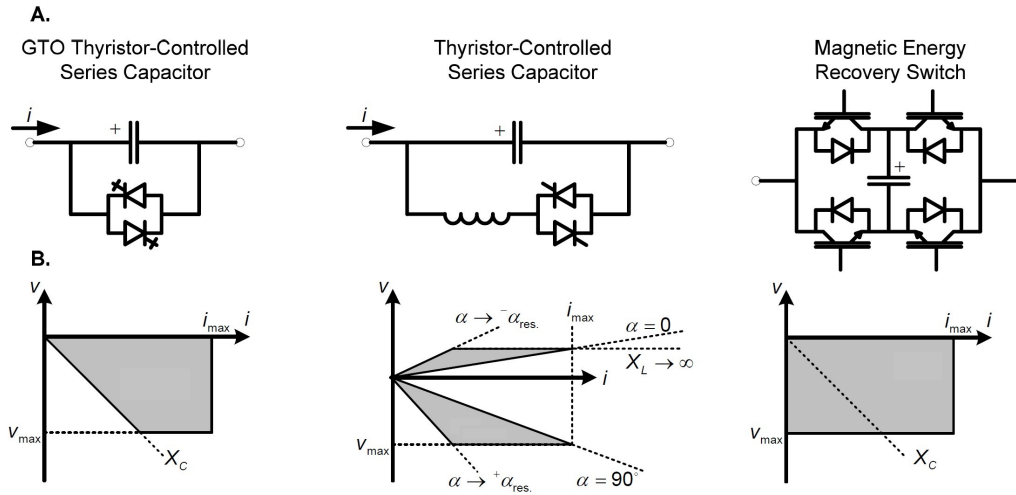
A.

GTO Thyristor-Controlled Series Capacitor

Thyristor-Controlled Series Capacitor

Magnetic Energy Recovery Switch

$i$ +

$i$ +

+

B.

$v$ $i_{\max}$ $i$ $v_{\max}$ $X_C$

$v$ $\alpha \rightarrow {}^{-}\alpha_{\text{res.}}$ $i_{\max}$ $\alpha = 0$ $X_L \rightarrow \infty$ $i$ $v_{\max}$ $\alpha \rightarrow {}^{+}\alpha_{\text{res.}}$ $\alpha = 90^{\circ}$

$v$ $i_{\max}$ $i$ $v_{\max}$ $X_C$